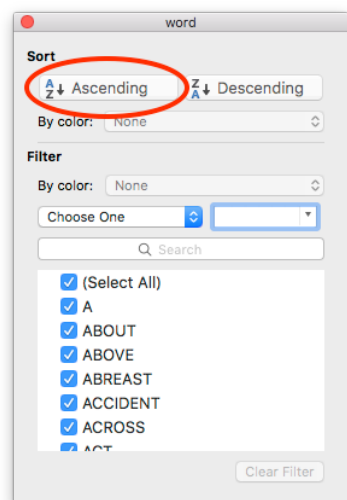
word

Sort

$\frac{A}{Z}\downarrow$ Ascending

$\frac{Z}{A}\downarrow$ Descending

By color: None

Filter

By color: None

Choose One

Search

(Select All)

A

ABOUT

ABOVE

ABREAST

ACCIDENT

ACROSS

ACT

Clear Filter